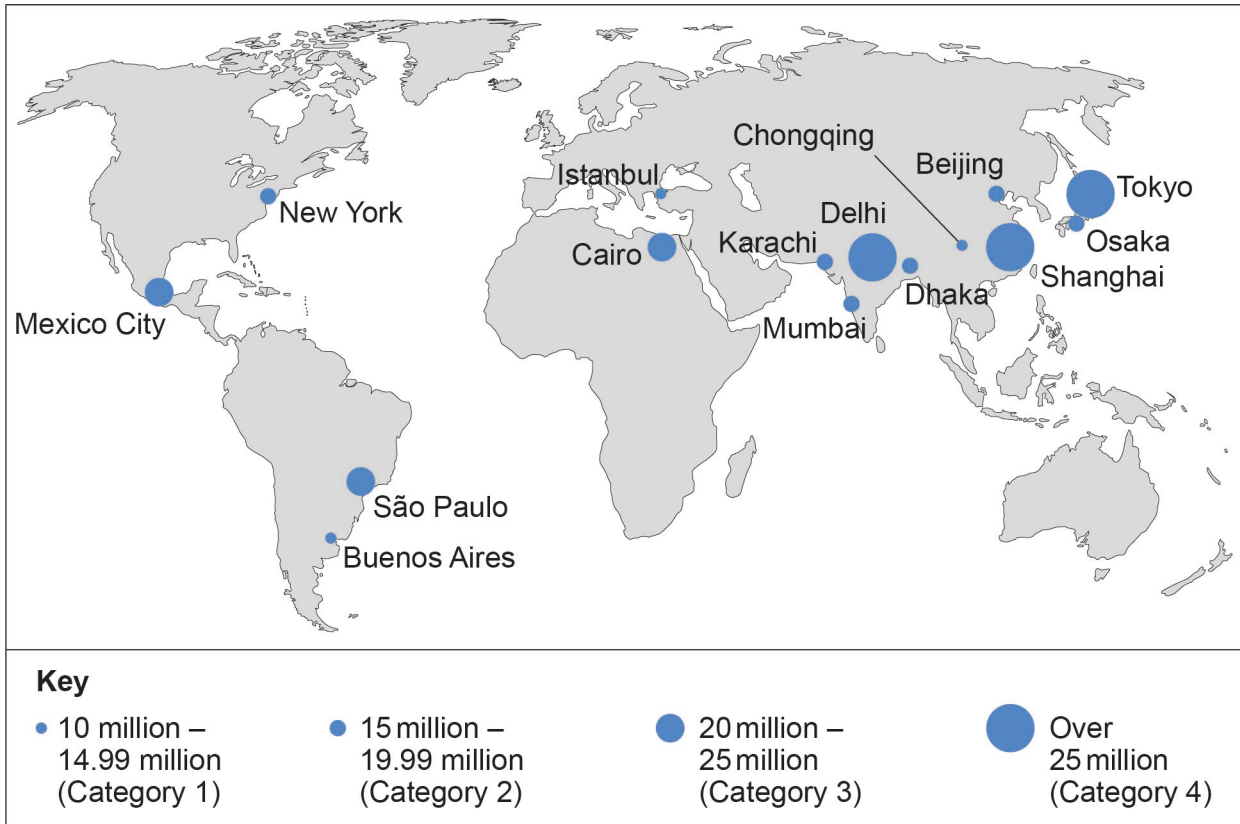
Chongqing
Istanbul
Beijing
Tokyo
New York
Delhi
Karachi
Osaka
Cairo
Shanghai
Dhaka
Mexico City
Mumbai
São Paulo
Buenos Aires

Key
10 million – 14.99 million (Category 1)
15 million – 19.99 million (Category 2)
20 million – 25 million (Category 3)
Over 25 million (Category 4)